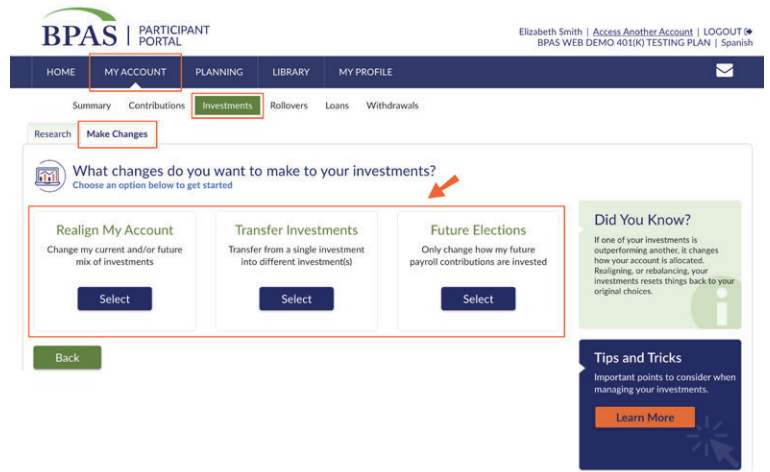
BPAS | PARTICIPANT PORTAL

Elizabeth Smith | Access Another Account | LOGOUT
BPAS WEB DEMO 401(K) TESTING PLAN | Spanish

HOME MY ACCOUNT PLANNING LIBRARY MY PROFILE

Summary Contributions Investments Rollovers Loans Withdrawals

Research Make Changes

What changes do you want to make to your investments?
Choose an option below to get started

Realign My Account
Change my current and/or future mix of investments
Select

Transfer Investments
Transfer from a single investment into different investment(s)
Select

Future Elections
Only change how my future payroll contributions are invested
Select

Did You Know?
If one of your investments is outperforming another, it changes how your account is allocated. Realigning, or rebalancing, your investments resets things back to your original choices.

Back

Tips and Tricks
Important points to consider when managing your investments.
Learn More